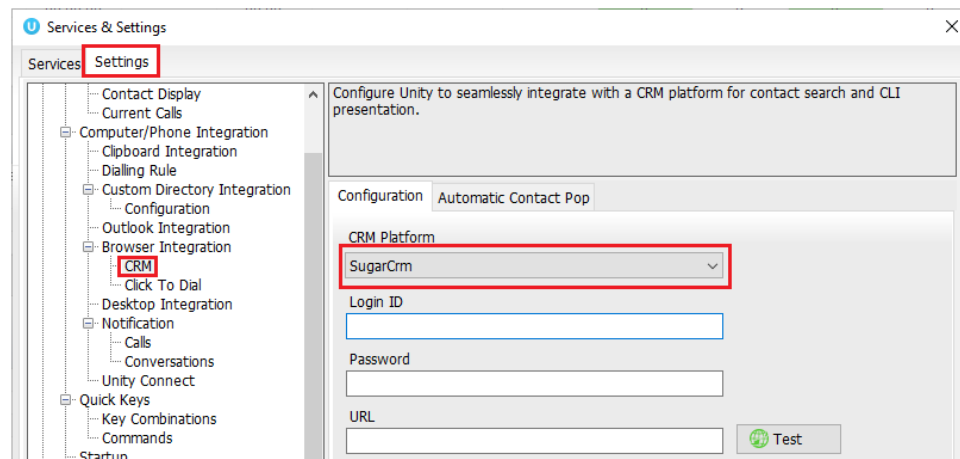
Services & Settings

Services Settings

Contact Display
Current Calls
Computer/Phone Integration
Clipboard Integration
Dialling Rule
Custom Directory Integration
Configuration
Outlook Integration
Browser Integration
CRM
Click To Dial
Desktop Integration
Notification
Calls
Conversations
Unity Connect
Quick Keys
Key Combinations
Commands
Startup

Configure Unity to seamlessly integrate with a CRM platform for contact search and CLI presentation.

Configuration Automatic Contact Pop

CRM Platform
SugarCrm

Login ID

Password

URL

Test